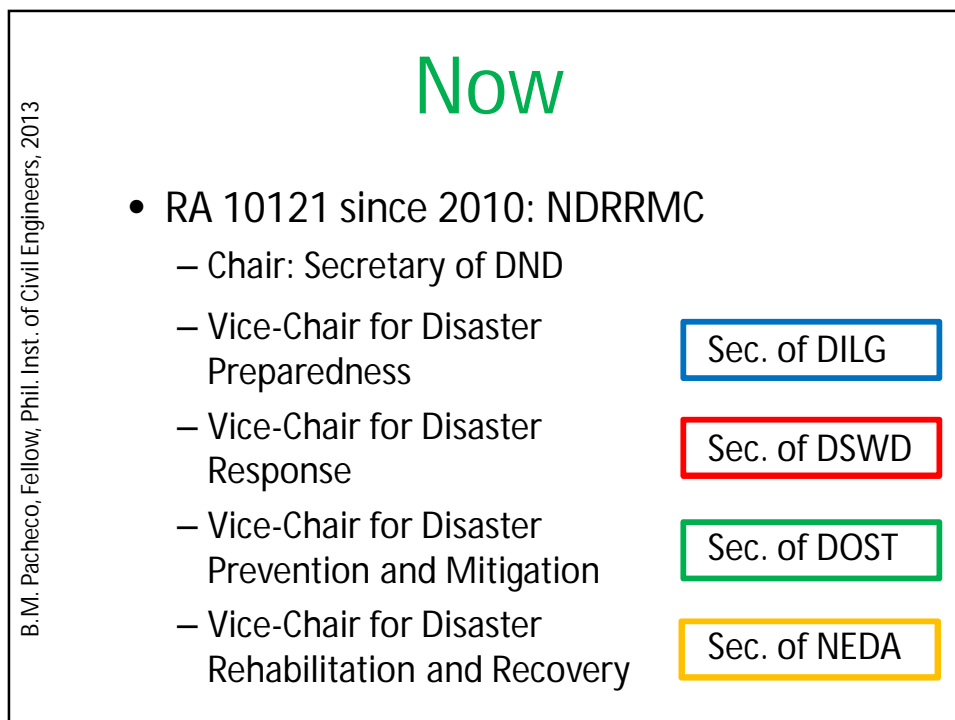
B.M. Pacheco, Fellow, Phil. Inst. of Civil Engineers, 2013

Now

• RA 10121 since 2010: NDRRMC
– Chair: Secretary of DND
– Vice-Chair for Disaster Preparedness
– Vice-Chair for Disaster Response
– Vice-Chair for Disaster Prevention and Mitigation
– Vice-Chair for Disaster Rehabilitation and Recovery

Sec. of DILG
Sec. of DSWD
Sec. of DOST
Sec. of NEDA